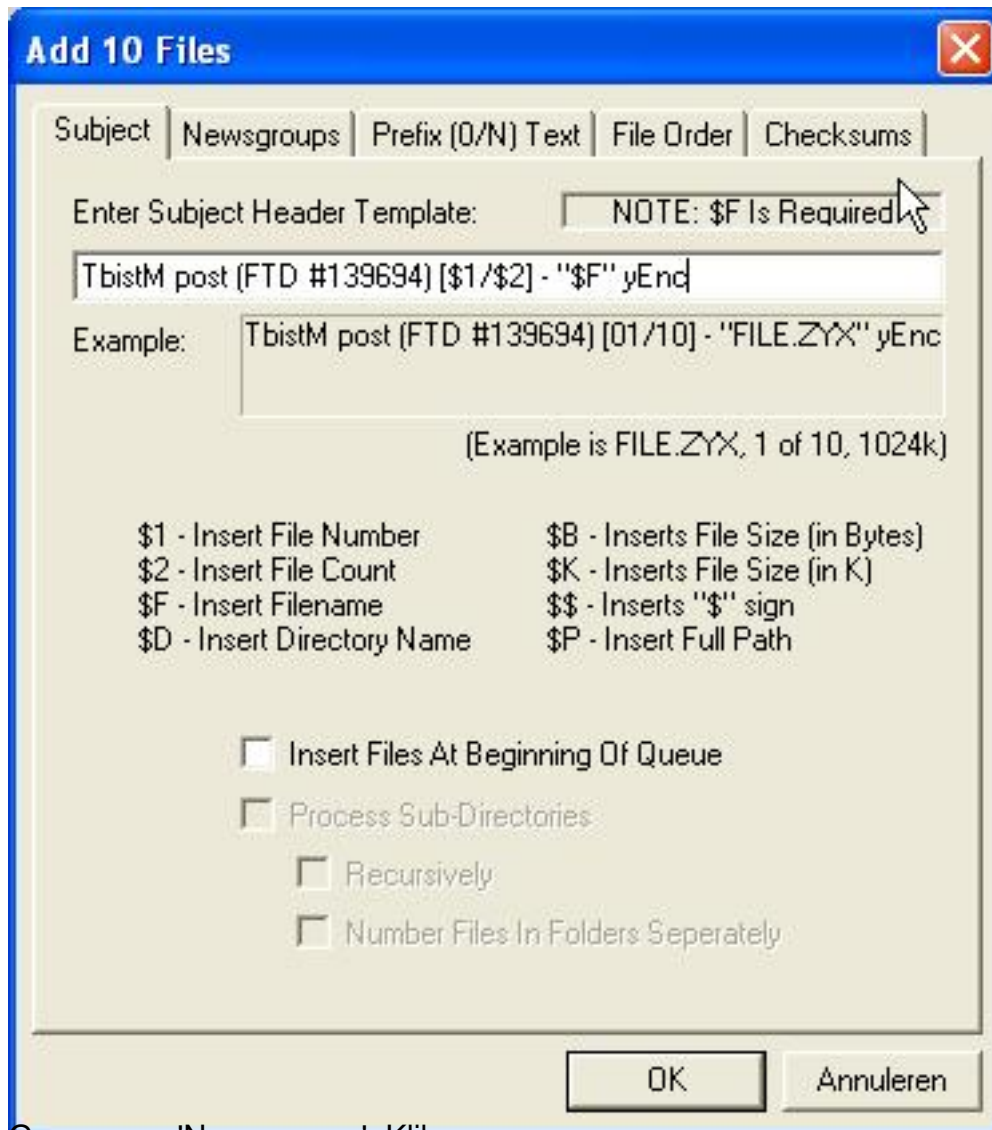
Add 10 Files

Subject | Newsgroups | Prefix (0/N) Text | File Order | Checksums

Enter Subject Header Template:

NOTE: \$F Is Required

TbistM post (FTD #139694) [\$1/\$2] - "\$F" yEnc

Example: TbistM post (FTD #139694) [01/10] - "FILE.ZYX" yEnc

(Example is FILE.ZYX, 1 of 10, 1024k)

\$1 - Insert File Number
\$2 - Insert File Count
\$F - Insert Filename
\$D - Insert Directory Name

\$B - Inserts File Size (in Bytes)
\$K - Inserts File Size (in K)
\$\$ - Inserts "\$" sign
\$P - Insert Full Path

Insert Files At Beginning Of Queue

Process Sub-Directories

Recursively

Number Files In Folders Seperately

OK

Annuleren

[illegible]